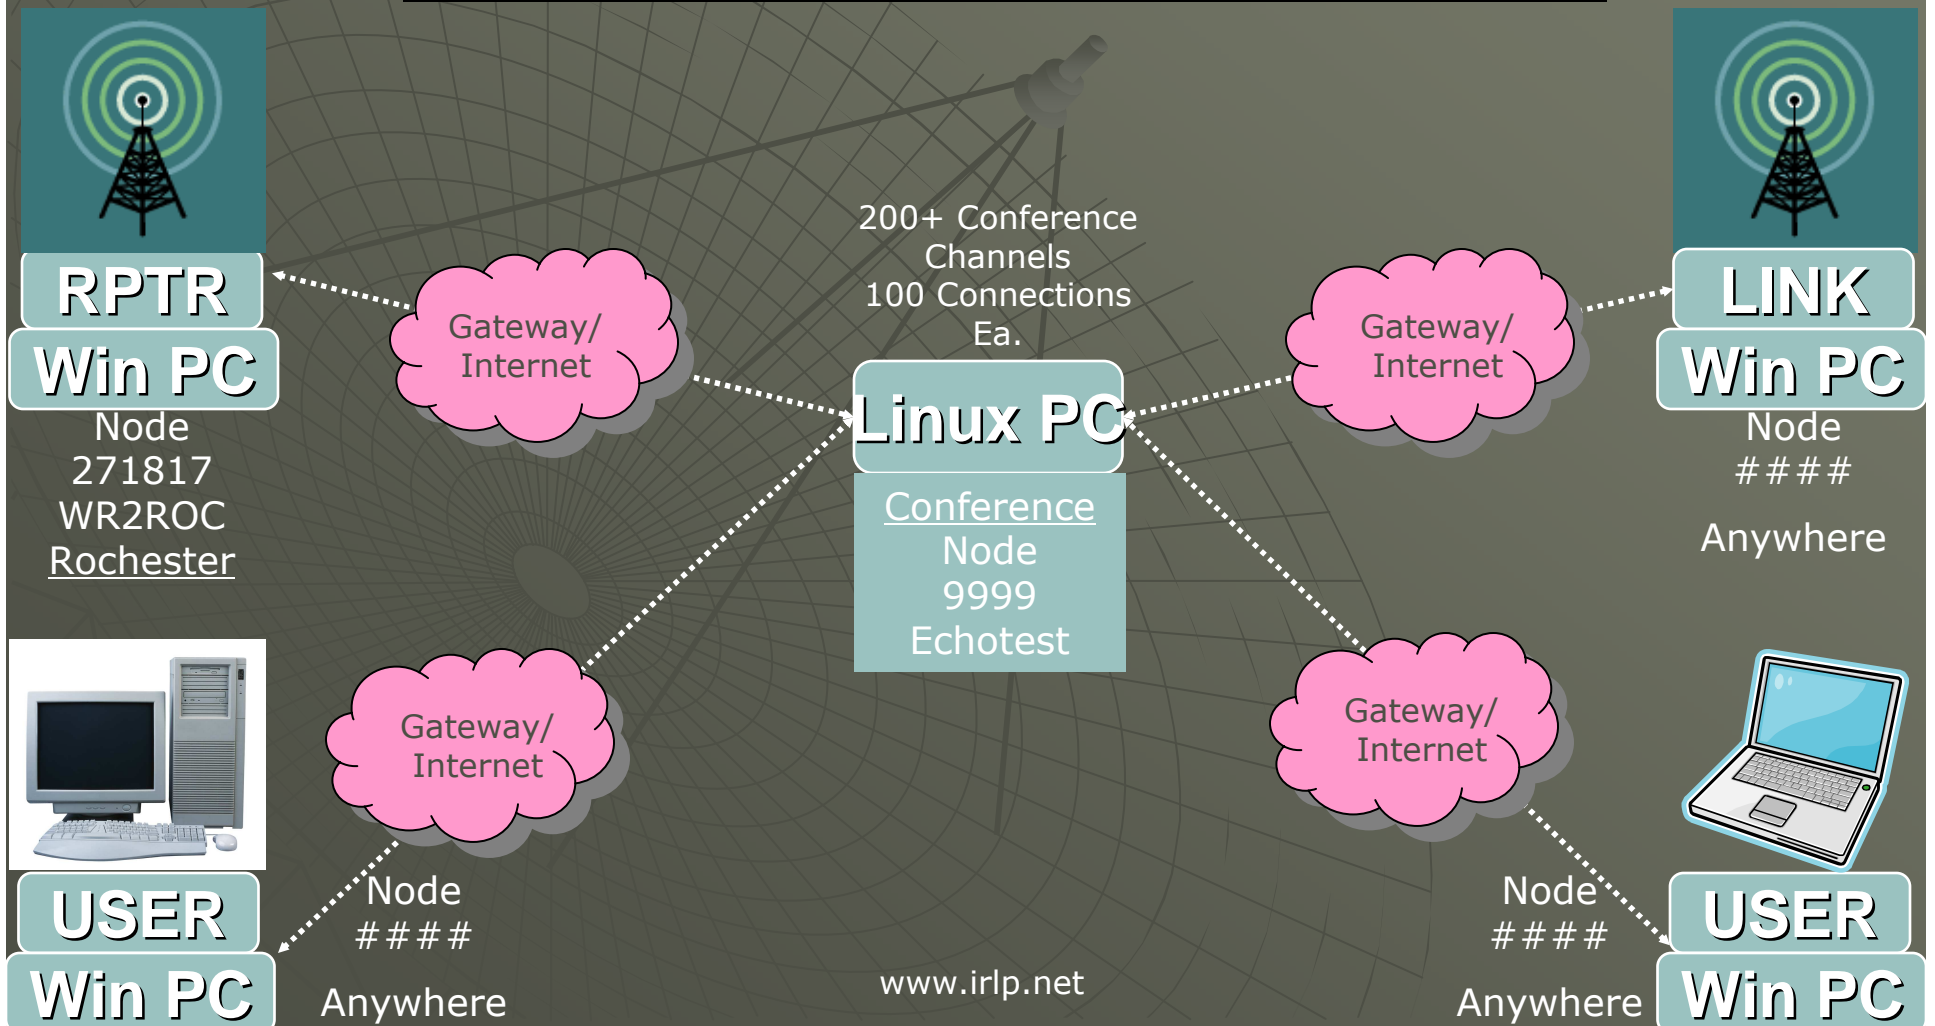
RPTR
Win PC
Node
271817
WR2ROC
Rochester

Gateway/
Internet

200+ Conference
Channels
100 Connections
Ea.

Linux PC

Conference
Node
9999
Echotest

Gateway/
Internet

LINK
Win PC
Node
####

Anywhere

Gateway/
Internet

Gateway/
Internet

USER
Win PC

Node
####

Anywhere

www.irlp.net

Node
####

Anywhere

USER
Win PC